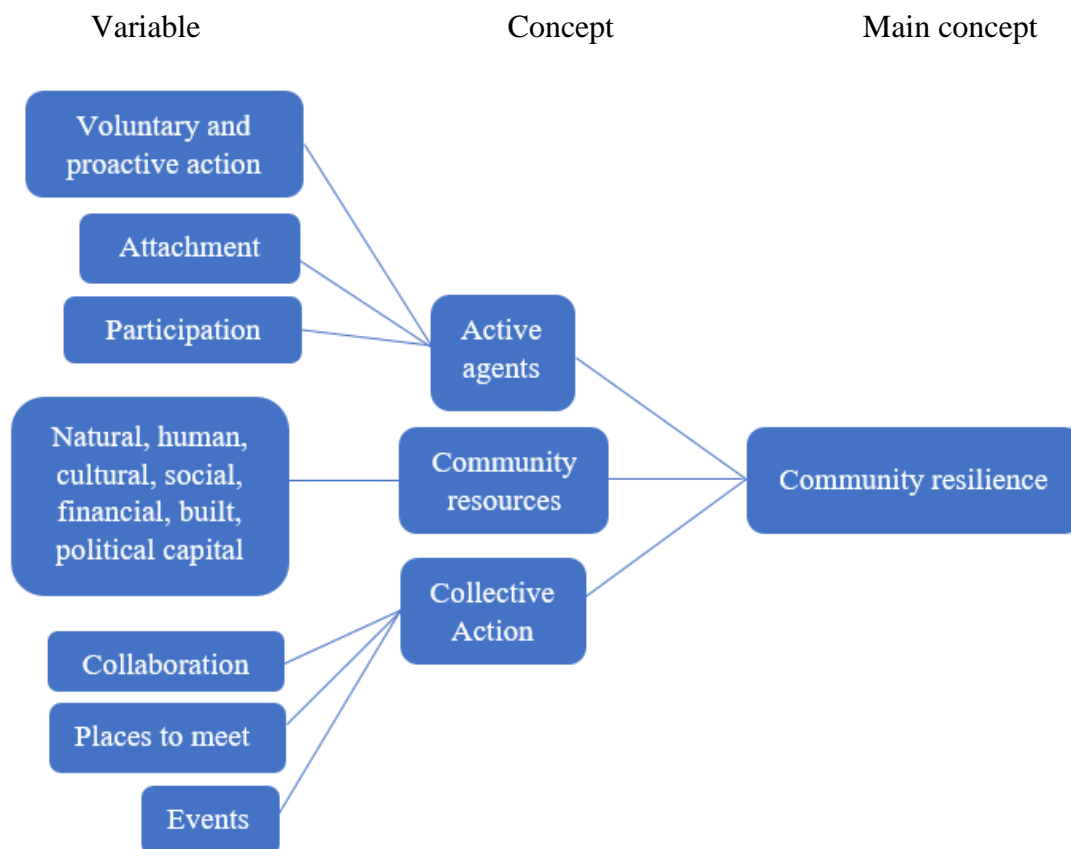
Variable

Concept

Main concept

Voluntary and proactive action

Attachment

Participation

Active agents

Natural, human, cultural, social, financial, built, political capital

Community resources

Community resilience

Collective Action

Collaboration

Places to meet

Events